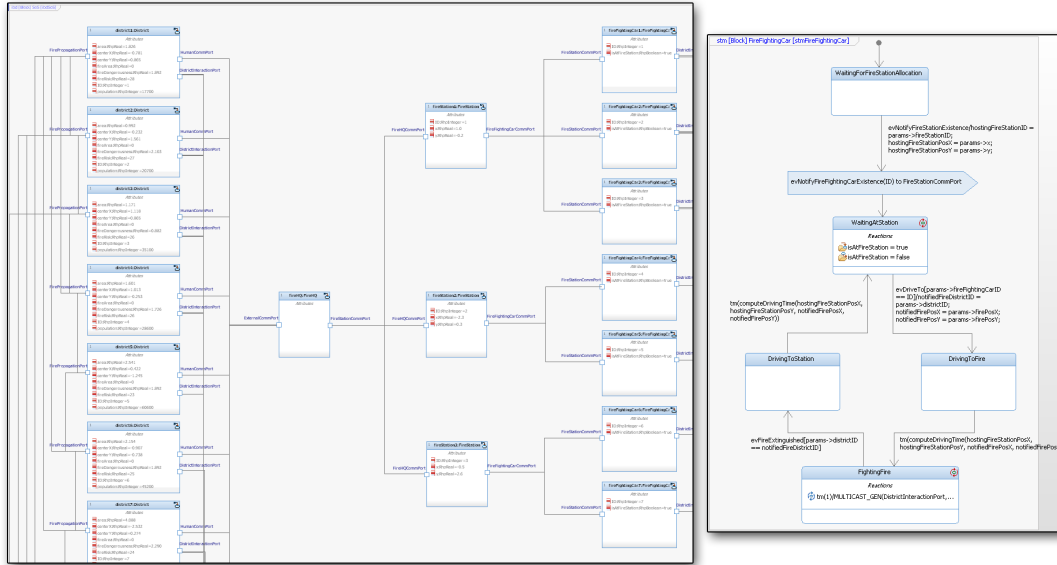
stm [Block] FireFightingCar [stmFireFightingCar]

WaitingForFireStationAllocation

evNotifyFireStationExistence/hostingFireStationID = params->fireStationID; hostingFireStationPosX = params->x; hostingFireStationPosY = params->y;

evNotifyFireFightingCarExistence(ID) to FireStationCommPort

WaitingAtStation

Reactions

isAtFireStation = true

isAtFireStation = false

tm(computeDrivingTime(hostingFireStationPosX, hostingFireStationPosY, notifiedFirePosX, notifiedFirePosY))

evDriveTo[params->fireFightingCarID == ID]/notifiedFireDistrictID = params->districtID; notifiedFirePosX = params->firePosX; notifiedFirePosY = params->firePosY;

DrivingToStation

DrivingToFire

evFireExtinguished[params->districtID == notifiedFireDistrictID]

tm(computeDrivingTime(hostingFireStationPosX, hostingFireStationPosY, notifiedFirePosX, notifiedFirePosY

FightingFire

Reactions

tm(1)/MULTICAST_GEN(DistrictInteractionPort,...

district1:District
district2:District
district3:District
district4:District
district5:District
district6:District
district7:District
FirePropagationPort
HumanCommPort
DistrictInteractionPort
fireHQ:FireHQ
ExternalCommPort
FireStationCommPort
fireStation1:FireStation
fireStation2:FireStation
fireStation3:FireStation
FireHQCommPort
FireFightingCarCommPort
fireFightingCar1:FireFightingCar
fireFightingCar2:FireFightingCar
fireFightingCar3:FireFightingCar
fireFightingCar4:FireFightingCar
fireFightingCar5:FireFightingCar
fireFightingCar6:FireFightingCar
fireFightingCar7:FireFightingCar
Attributes